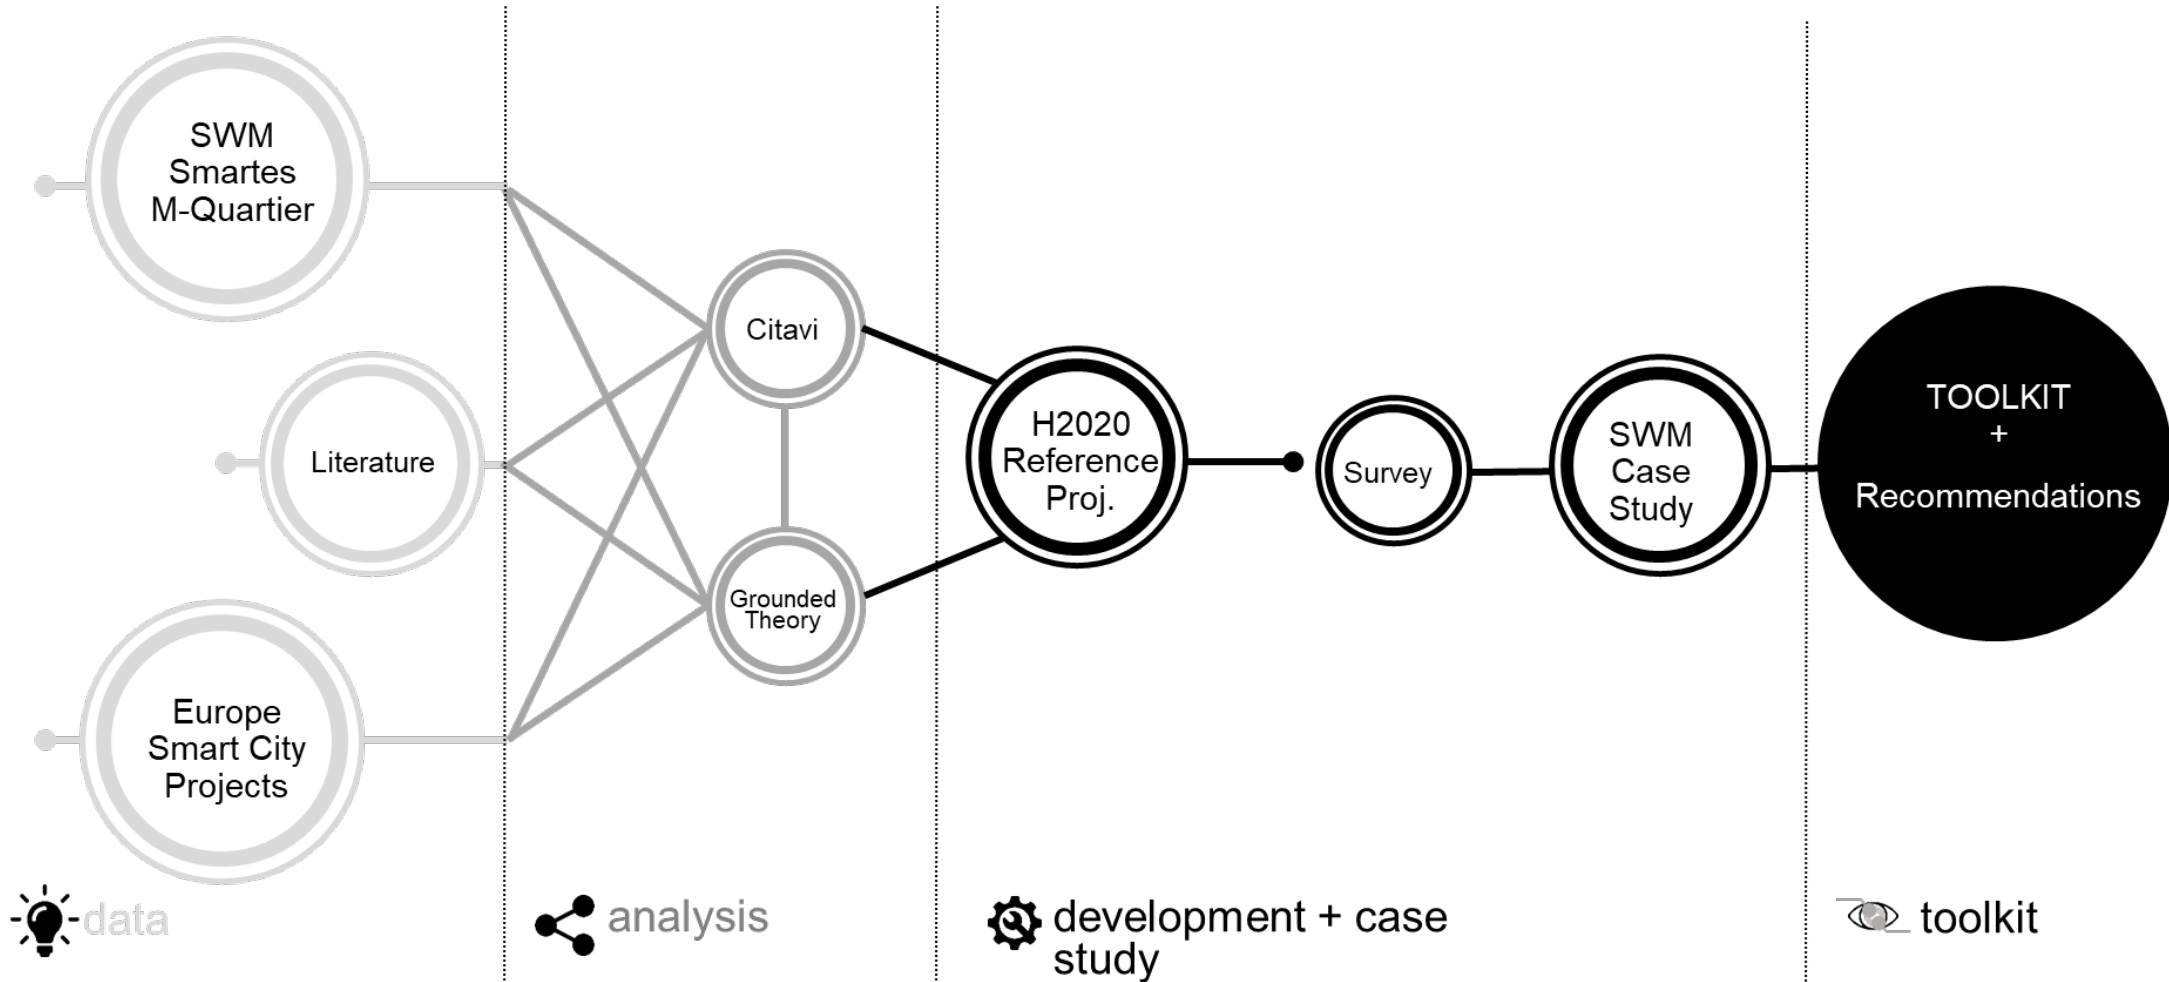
SWM Smartes M-Quartier

Literature

Europe Smart City Projects

Citavi

Grounded Theory

H2020 Reference Proj.

Survey

SWM Case Study

TOOLKIT + Recommendations

data

analysis

development + case study

toolkit